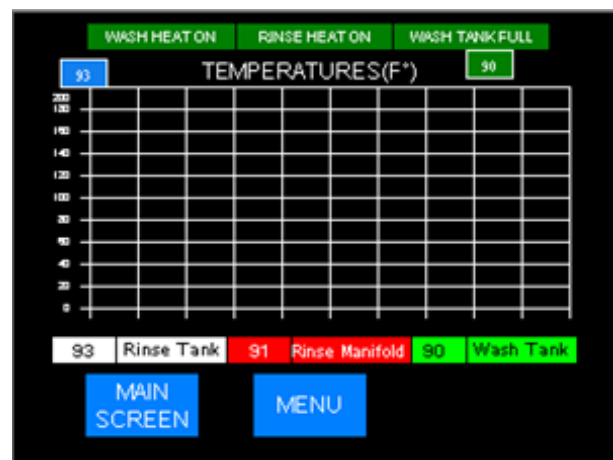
WASH HEAT ON
RINSE HEAT ON
WASH TANK FULL

93
TEMPERATURES(F°)
90

200
180
160
140
120
100
80
60
40
20
0

| 93 | Rinse Tank | 91 | Rinse Manifold | 90 | Wash Tank |
|---|---|---|---|---|---|

MAIN SCREEN
MENU